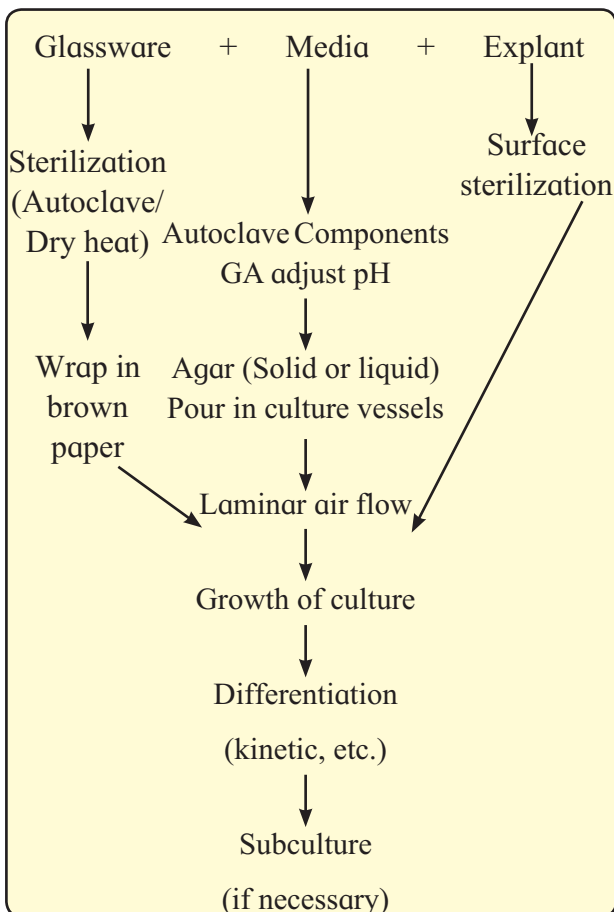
Glassware + Media + Explant

Sterilization (Autoclave/ Dry heat)

Surface sterilization

Autoclave Components GA adjust pH

Wrap in brown paper

Agar (Solid or liquid) Pour in culture vessels

Laminar air flow

Growth of culture

Differentiation

(kinetic, etc.)

Subculture

(if necessary)